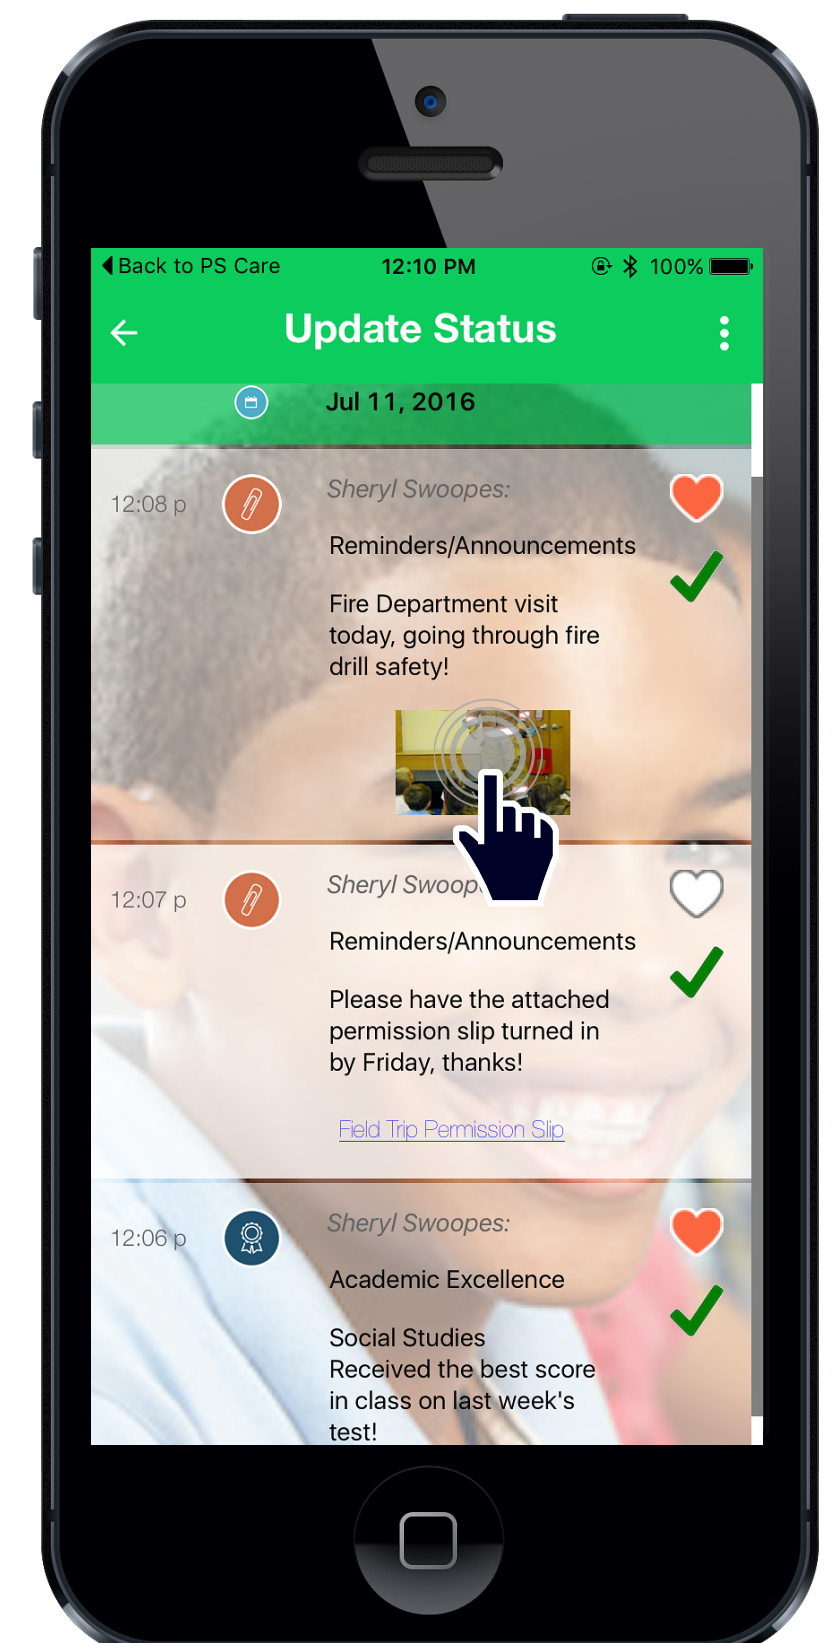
◀ Back to PS Care 12:10 PM 100%

Update Status

Jul 11, 2016

12:08 p

Sheryl Swoopes:

Reminders/Announcements

Fire Department visit today, going through fire drill safety!

12:07 p

Sheryl Swoop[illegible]

Reminders/Announcements

Please have the attached permission slip turned in by Friday, thanks!

Field Trip Permission Slip

12:06 p

Sheryl Swoopes:

Academic Excellence

Social Studies
Received the best score in class on last week's test!